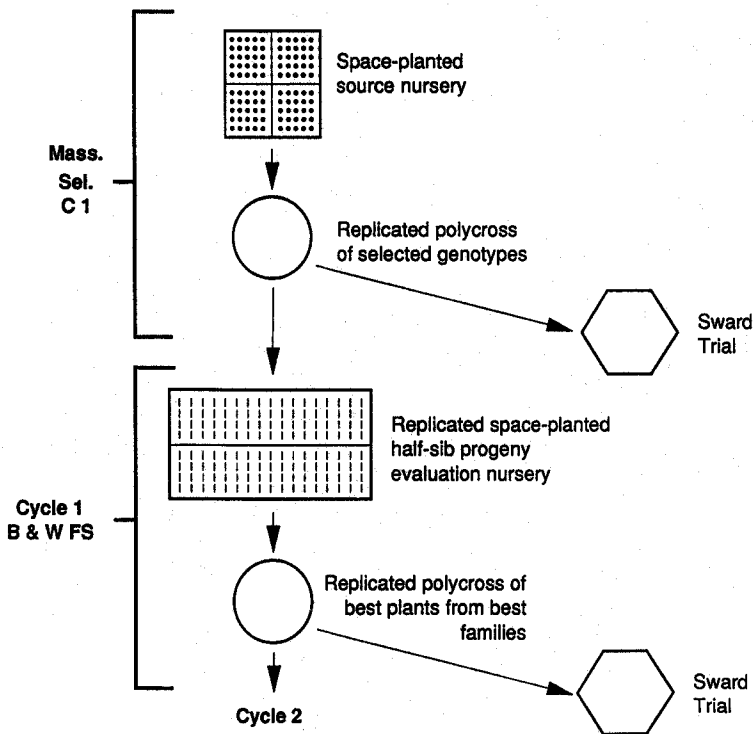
Space-planted source nursery

Mass. Sel. C 1

Replicated polycross of selected genotypes

Sward Trial

Replicated space-planted half-sib progeny evaluation nursery

Cycle 1 B & W FS

Replicated polycross of best plants from best families

Sward Trial

Cycle 2